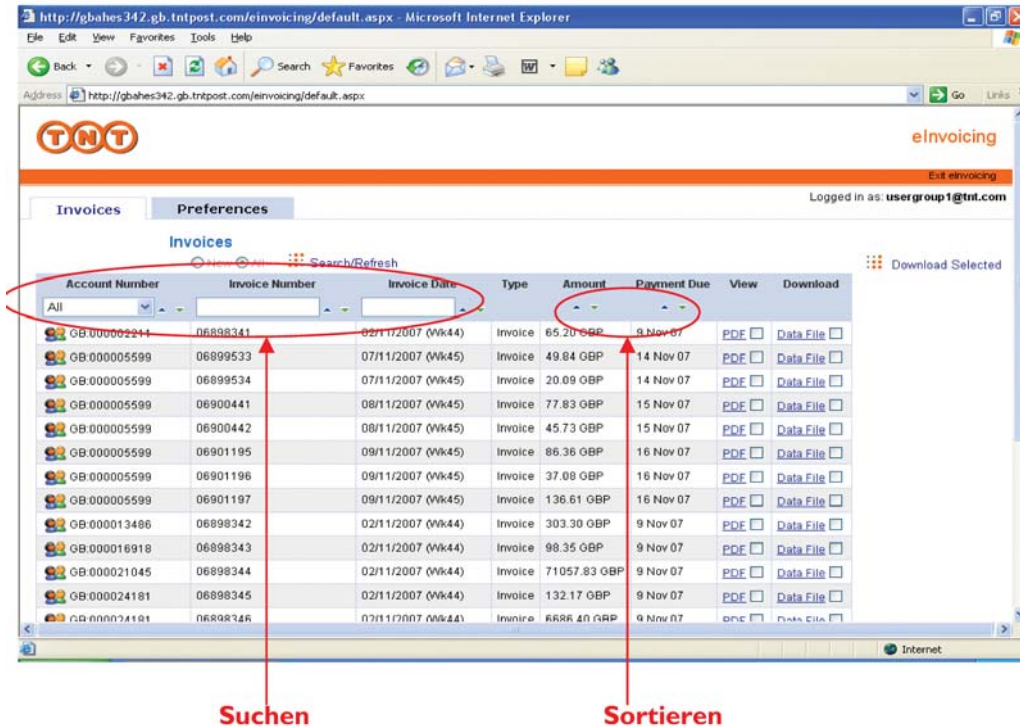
http://gbahes342.gb.tntpost.com/einvoicing/default.aspx - Microsoft Internet Explorer

File Edit View Favorites Tools Help

Back Search Favorites

Address http://gbahes342.gb.tntpost.com/einvoicing/default.aspx Go Links

TNT

eInvoicing

Exit eInvoicing

Logged in as: usergroup1@tnt.com

Invoices Preferences

Invoices

New All Search/Refresh

Download Selected

| Account Number | Invoice Number | Invoice Date | Type | Amount | Payment Due | View | Download |
|---|---|---|---|---|---|---|---|
| All | | | | | | | |
| GB:000002214 | 06898341 | 02/11/2007 (Wk44) | Invoice | 65.20 GBP | 9 Nov 07 | PDF | Data File |
| GB:000005599 | 06899533 | 07/11/2007 (Wk45) | Invoice | 49.84 GBP | 14 Nov 07 | PDF | Data File |
| GB:000005599 | 06899534 | 07/11/2007 (Wk45) | Invoice | 20.09 GBP | 14 Nov 07 | PDF | Data File |
| GB:000005599 | 06900441 | 08/11/2007 (Wk45) | Invoice | 77.83 GBP | 15 Nov 07 | PDF | Data File |
| GB:000005599 | 06900442 | 08/11/2007 (Wk45) | Invoice | 45.73 GBP | 15 Nov 07 | PDF | Data File |
| GB:000005599 | 06901195 | 09/11/2007 (Wk45) | Invoice | 86.36 GBP | 16 Nov 07 | PDF | Data File |
| GB:000005599 | 06901196 | 09/11/2007 (Wk45) | Invoice | 37.08 GBP | 16 Nov 07 | PDF | Data File |
| GB:000005599 | 06901197 | 09/11/2007 (Wk45) | Invoice | 136.61 GBP | 16 Nov 07 | PDF | Data File |
| GB:000013486 | 06898342 | 02/11/2007 (Wk44) | Invoice | 303.30 GBP | 9 Nov 07 | PDF | Data File |
| GB:000016918 | 06898343 | 02/11/2007 (Wk44) | Invoice | 98.35 GBP | 9 Nov 07 | PDF | Data File |
| GB:000021045 | 06898344 | 02/11/2007 (Wk44) | Invoice | 71057.83 GBP | 9 Nov 07 | PDF | Data File |
| GB:000024181 | 06898345 | 02/11/2007 (Wk44) | Invoice | 132.17 GBP | 9 Nov 07 | PDF | Data File |
| GB:000024181 | 06898346 | 02/11/2007 (Wk44) | Invoice | 6686.40 GBP | 9 Nov 07 | PDF | Data File |

Internet

Suchen

Sortieren